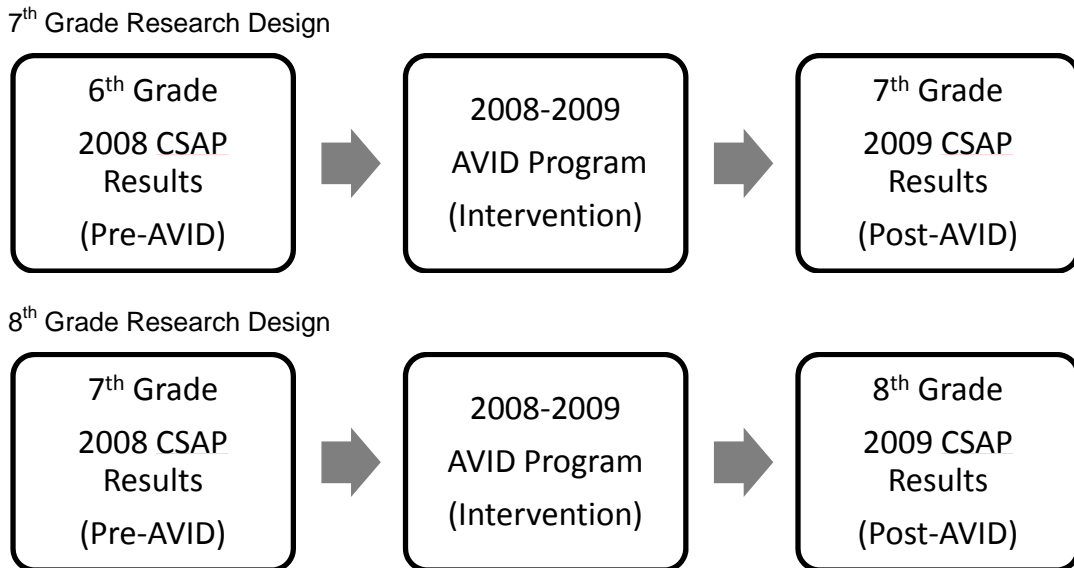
7$^{th}$ Grade Research Design

6$^{th}$ Grade

2008 CSAP Results

(Pre-AVID)

2008-2009

AVID Program

(Intervention)

7$^{th}$ Grade

2009 CSAP Results

(Post-AVID)

8$^{th}$ Grade Research Design

7$^{th}$ Grade

2008 CSAP Results

(Pre-AVID)

2008-2009

AVID Program

(Intervention)

8$^{th}$ Grade

2009 CSAP Results

(Post-AVID)